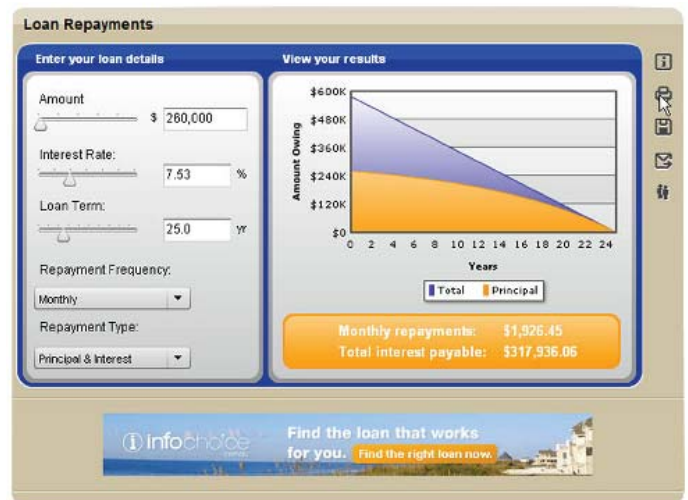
Loan Repayments

Enter your loan details

Amount

$ 260,000

Interest Rate:

7.53 %

Loan Term:

25.0 yr

Repayment Frequency:

Monthly

Repayment Type:

Principal & Interest

View your results

$600K
$480K
$360K
$240K
$120K
$0

Amount Owing

0 2 4 6 8 10 12 14 16 18 20 22 24

Years

Total Principal

Monthly repayments: $1,926.45
Total interest payable: $317,936.06

infochoice

Find the loan that works for you. Find the right loan now.